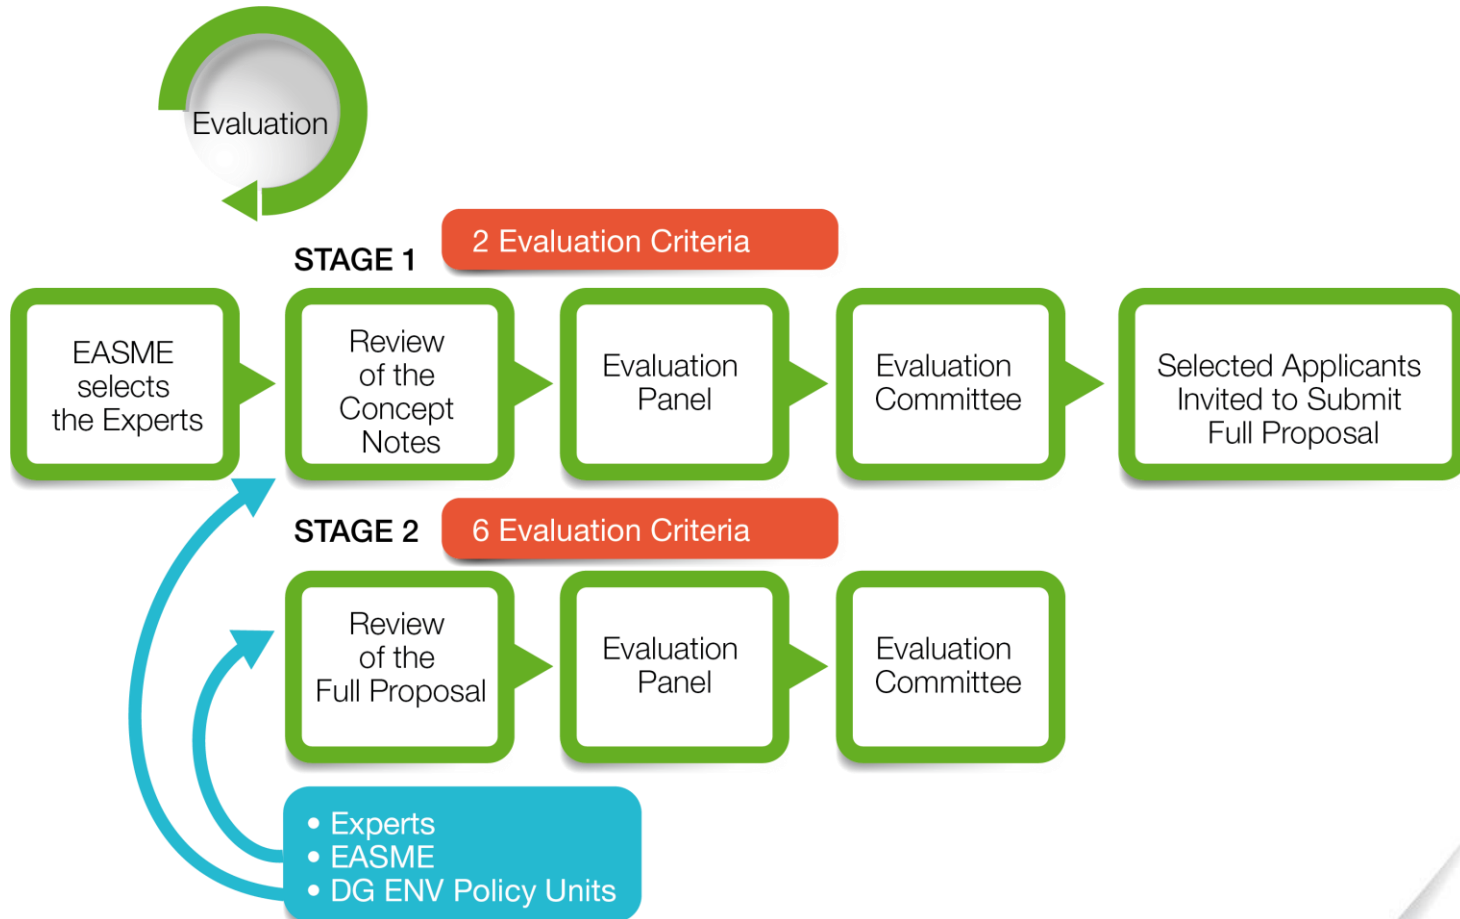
Evaluation

STAGE 1

2 Evaluation Criteria

EASME selects the Experts

Review of the Concept Notes

Evaluation Panel

Evaluation Committee

Selected Applicants Invited to Submit Full Proposal

STAGE 2

6 Evaluation Criteria

Review of the Full Proposal

Evaluation Panel

Evaluation Committee

• Experts
• EASME
• DG ENV Policy Units